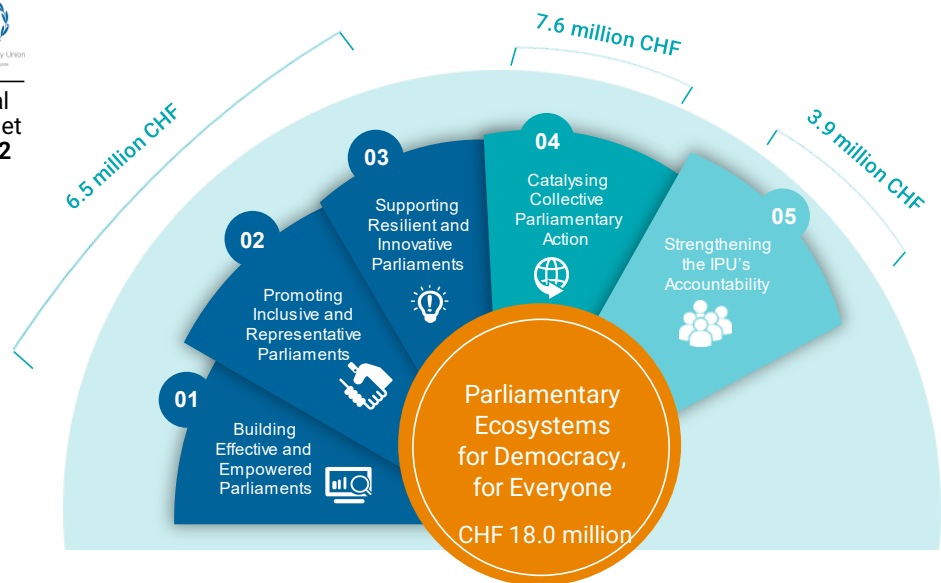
y Union

al
et
2

6.5 million CHF

7.6 million CHF

3.9 million CHF

03
Supporting Resilient and Innovative Parliaments

04
Catalysing Collective Parliamentary Action

02
Promoting Inclusive and Representative Parliaments

05
Strengthening the IPU's Accountability

01
Building Effective and Empowered Parliaments

Parliamentary Ecosystems for Democracy, for Everyone

CHF 18.0 million